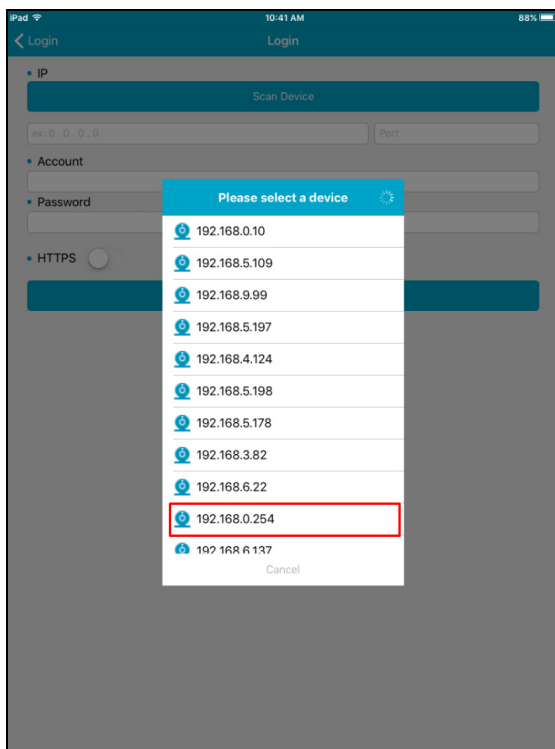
iPad
10:41 AM
88%
Login
Login
• IP
Scan Device
ex: 0 . 0 . 0 . 0
Port
• Account
• Password
• HTTPS
Please select a device
192.168.0.10
192.168.5.109
192.168.9.99
192.168.5.197
192.168.4.124
192.168.5.198
192.168.5.178
192.168.3.82
192.168.6.22
192.168.0.254
192.168.6.137
Cancel